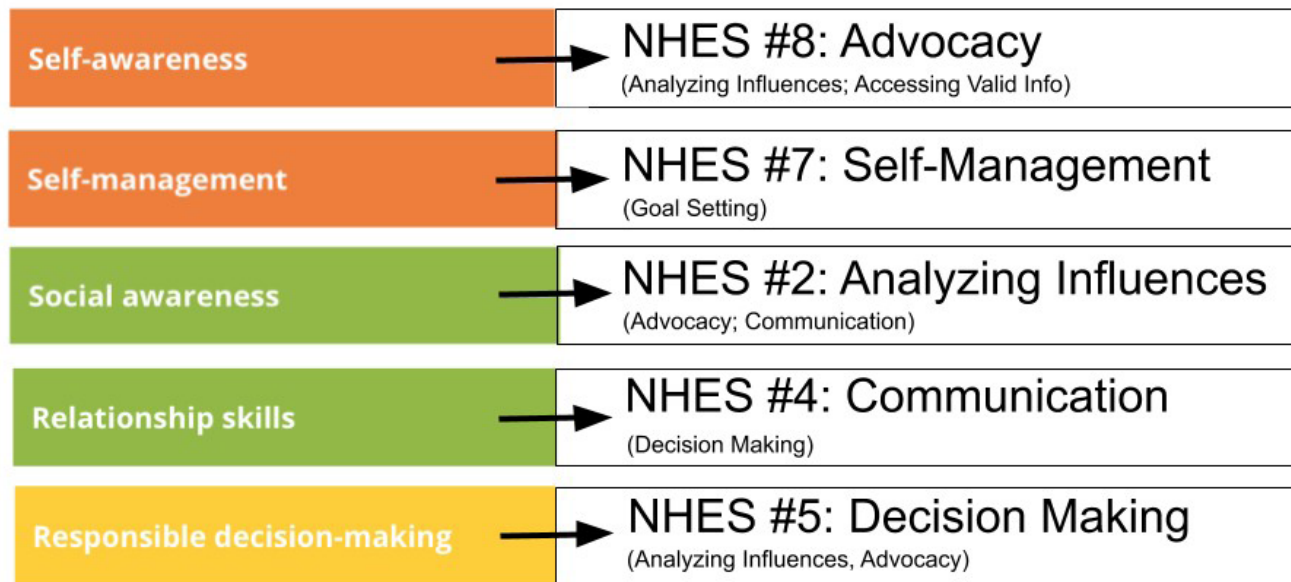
Self-awareness

NHES #8: Advocacy
(Analyzing Influences; Accessing Valid Info)

Self-management

NHES #7: Self-Management
(Goal Setting)

Social awareness

NHES #2: Analyzing Influences
(Advocacy; Communication)

Relationship skills

NHES #4: Communication
(Decision Making)

Responsible decision-making

NHES #5: Decision Making
(Analyzing Influences, Advocacy)